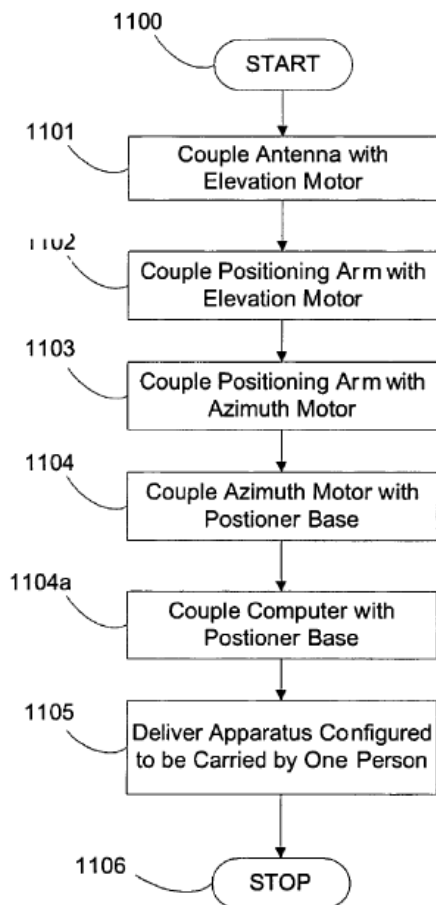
1100

START

1101

Couple Antenna with Elevation Motor

1102

Couple Positioning Arm with Elevation Motor

1103

Couple Positioning Arm with Azimuth Motor

1104

Couple Azimuth Motor with Postioner Base

1104a

Couple Computer with Postioner Base

1105

Deliver Apparatus Configured to be Carried by One Person

1106

STOP